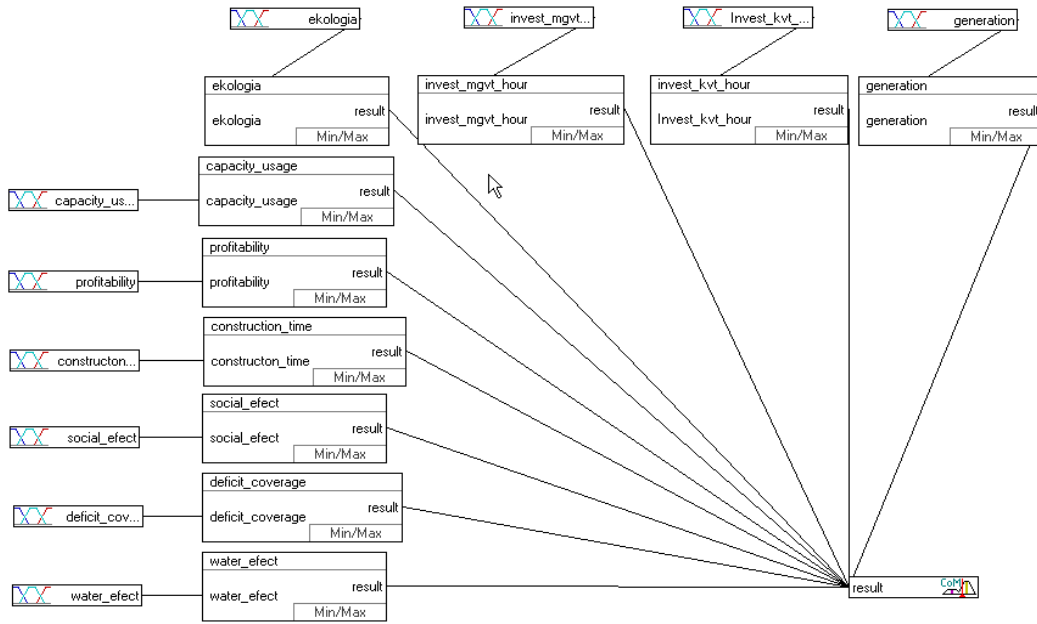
ekologia
invest_mgvt...
Invest_kvt_...
generation

ekologia
ekologia
result
Min/Max

invest_mgvt_hour
invest_mgvt_hour
result
Min/Max

invest_kvt_hour
Invest_kvt_hour
result
Min/Max

generation
generation
result
Min/Max

capacity_us...
capacity_usage
capacity_usage
result
Min/Max

profitability
profitability
profitability
result
Min/Max

constructon...
construction_time
constructon_time
result
Min/Max

social_efect
social_efect
social_efect
result
Min/Max

deficit_cov...
deficit_coverage
deficit_coverage
result
Min/Max

water_efect
water_efect
water_efect
result
Min/Max

result
CoM